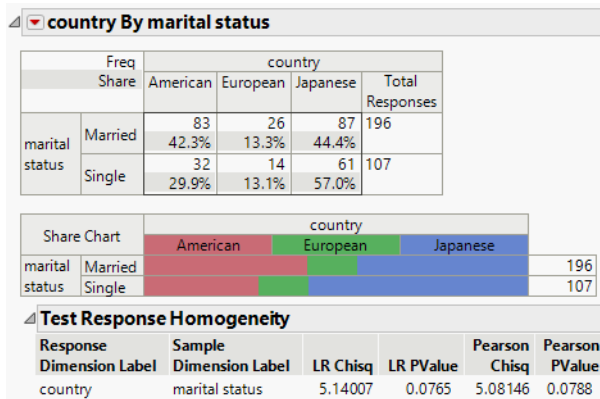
country By marital status

| Freq<br>Share | | country<br>American | European | Japanese | Total Responses |
|---|---|---|---|---|---|
| marital status | Married | 83<br>42.3% | 26<br>13.3% | 87<br>44.4% | 196 |
| | Single | 32<br>29.9% | 14<br>13.1% | 61<br>57.0% | 107 |

| Share Chart | | country<br>American European Japanese | |
|---|---|---|---|
| marital status | Married | | 196 |
| | Single | | 107 |

Test Response Homogeneity

| Response Dimension Label | Sample Dimension Label | LR Chisq | LR PValue | Pearson Chisq | Pearson PValue |
|---|---|---|---|---|---|
| country | marital status | 5.14007 | 0.0765 | 5.08146 | 0.0788 |